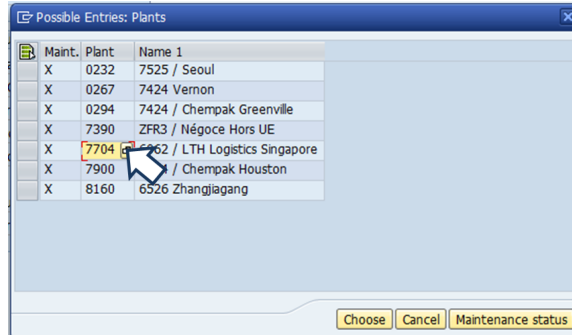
Possible Entries: Plants

| | Maint. | Plant | Name 1 |
|---|---|---|---|
| | X | 0232 | 7525 / Seoul |
| | X | 0267 | 7424 Vernon |
| | X | 0294 | 7424 / Chempak Greenville |
| | X | 7390 | ZFR3 / Négoce Hors UE |
| | X | 7704 | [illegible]262 / LTH Logistics Singapore |
| | X | 7900 | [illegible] / Chempak Houston |
| | X | 8160 | 6526 Zhangjiagang |

Choose Cancel Maintenance status